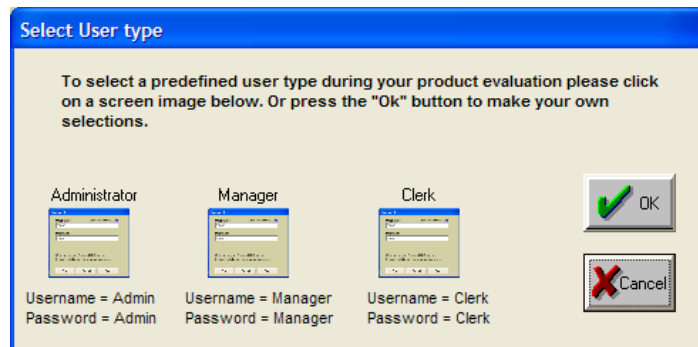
Select User type

To select a predefined user type during your product evaluation please click on a screen image below. Or press the "Ok" button to make your own selections.

Administrator

Username = Admin
Password = Admin

Manager

Username = Manager
Password = Manager

Clerk

Username = Clerk
Password = Clerk

OK

Cancel